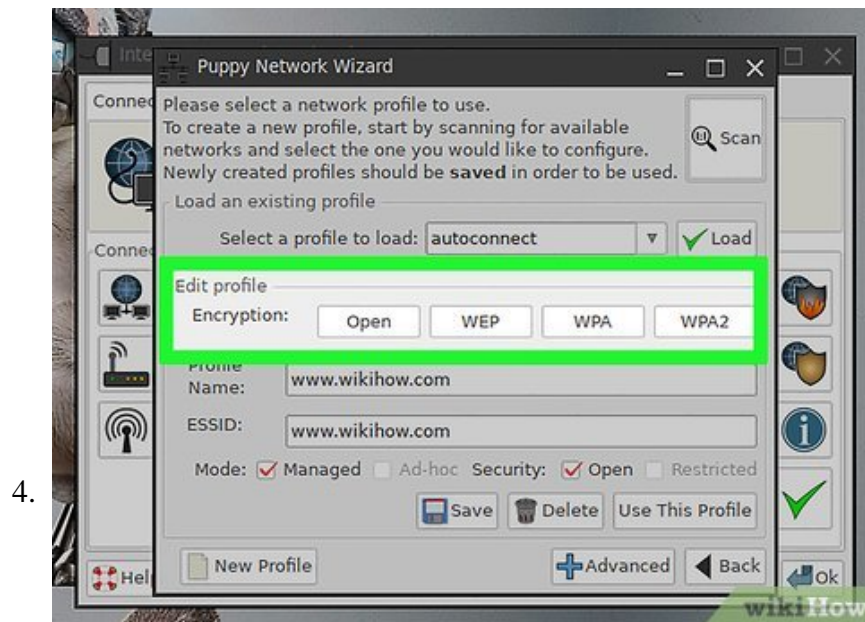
4.

Inte

Puppy Network Wizard

Connec

Please select a network profile to use.
To create a new profile, start by scanning for available networks and select the one you would like to configure.
Newly created profiles should be **saved** in order to be used.

Scan

Load an existing profile

Select a profile to load: autoconnect

Load

Conne

Edit profile

Encryption: Open WEP WPA WPA2

Profile Name: www.wikihow.com

ESSID: www.wikihow.com

Mode: Managed Ad-hoc Security: Open Restricted

Save Delete Use This Profile

Hel

New Profile

Advanced Back

Ok

wikiHow